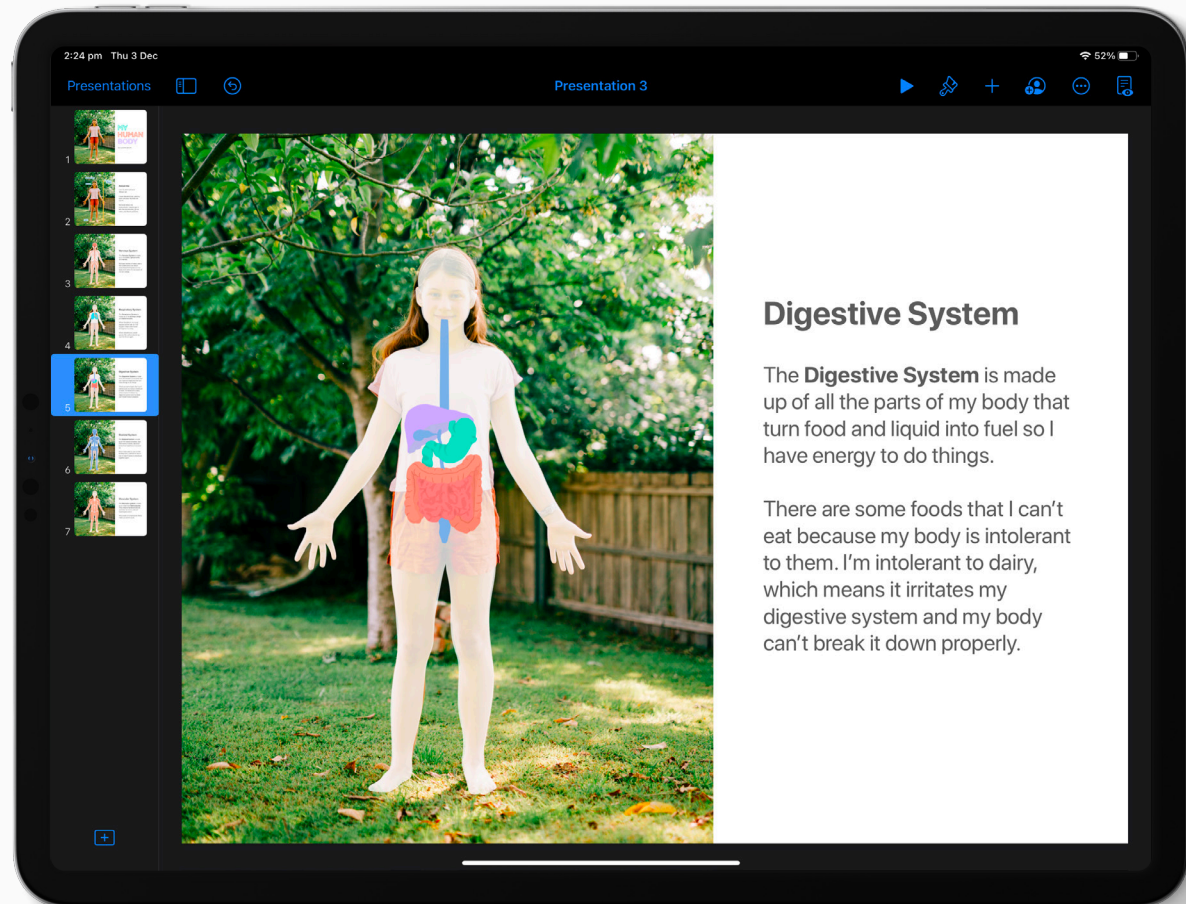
2:24 pm Thu 3 Dec

52%

Presentations

Presentation 3

1
MY HUMAN BODY

2

3

4

5

6

7

Digestive System

The **Digestive System** is made up of all the parts of my body that turn food and liquid into fuel so I have energy to do things.

There are some foods that I can't eat because my body is intolerant to them. I'm intolerant to dairy, which means it irritates my digestive system and my body can't break it down properly.